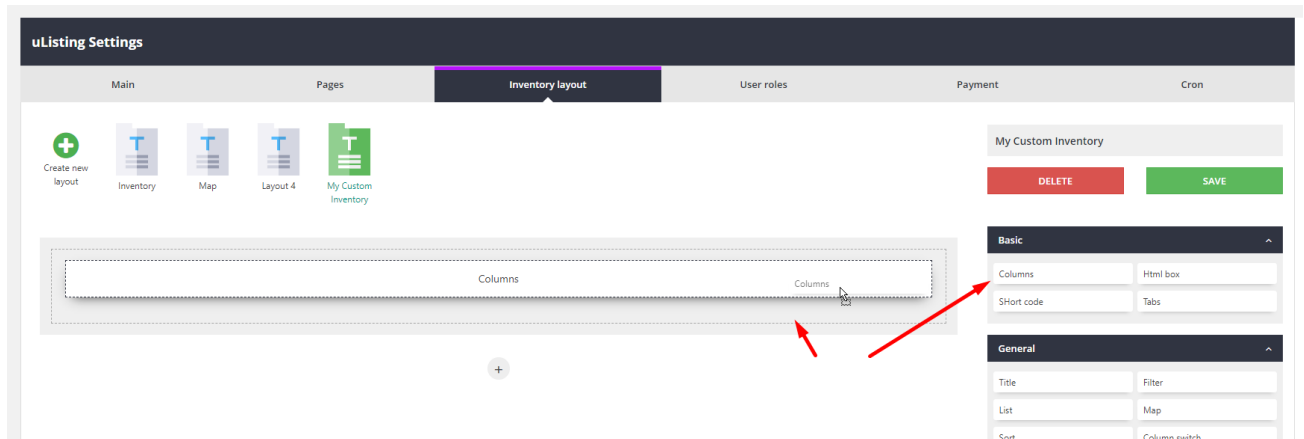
uListing Settings

Main
Pages
Inventory layout
User roles
Payment
Cron

Create new layout
T
Inventory
T
Map
T
Layout 4
T
My Custom Inventory

Columns
Columns

+

My Custom Inventory

DELETE
SAVE

Basic
Columns
Html box
SHort code
Tabs

General
Title
Filter
List
Map
Sort
Column switch